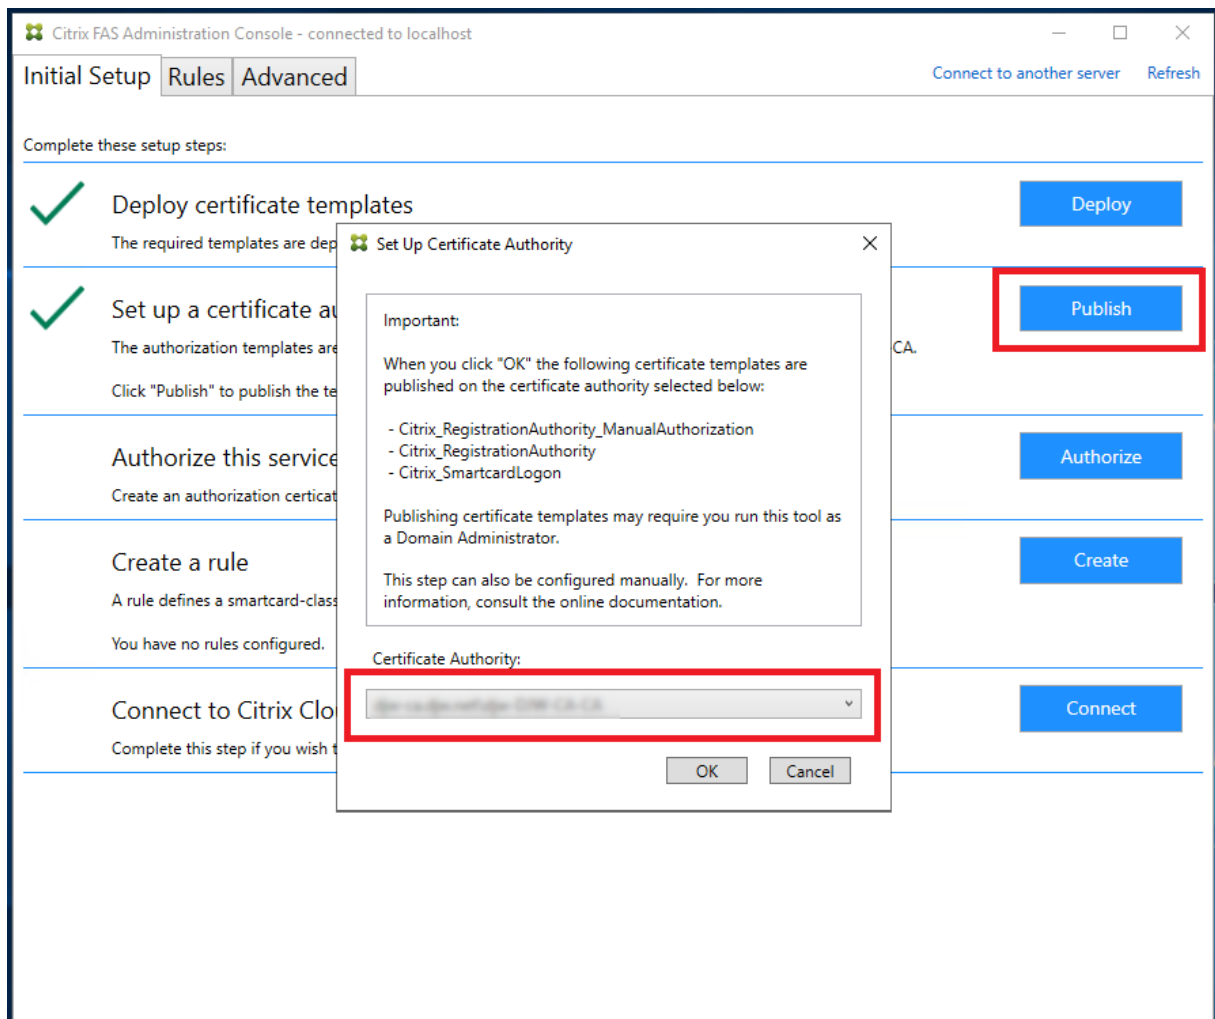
Citrix FAS Administration Console - connected to localhost

Initial Setup | Rules | Advanced

Connect to another server   Refresh

Complete these setup steps:

Deploy certificate templates
The required templates are dep

Deploy

Set up a certificate au
The authorization templates are

Click "Publish" to publish the te

CA.

Publish

Authorize this service
Create an authorization certicat

Authorize

Create a rule
A rule defines a smartcard-class

You have no rules configured.

Create

Connect to Citrix Clo
Complete this step if you wish t

Connect

Set Up Certificate Authority

Important:

When you click "OK" the following certificate templates are published on the certificate authority selected below:

- Citrix_RegistrationAuthority_ManualAuthorization
- Citrix_RegistrationAuthority
- Citrix_SmartcardLogon

Publishing certificate templates may require you run this tool as a Domain Administrator.

This step can also be configured manually. For more information, consult the online documentation.

Certificate Authority:

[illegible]

OK   Cancel